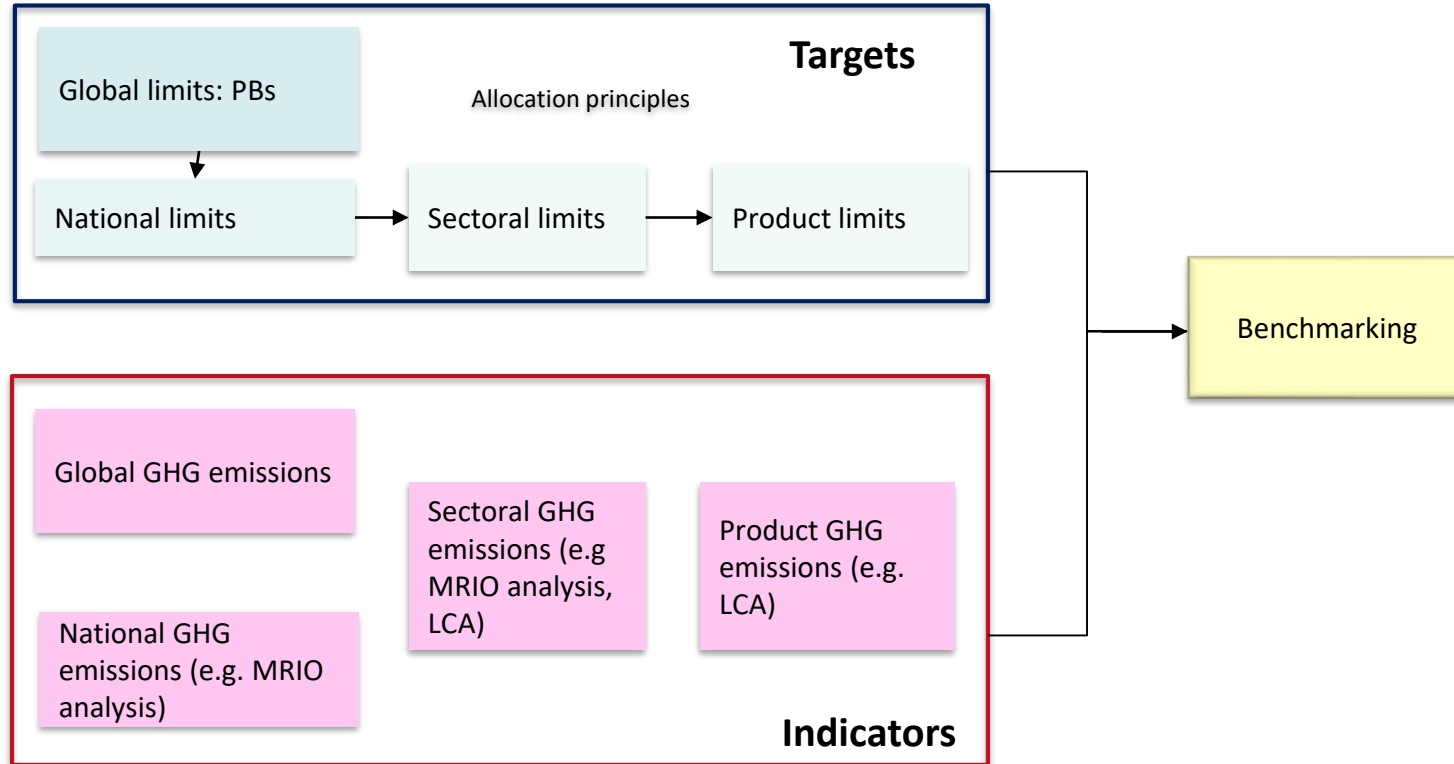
Targets

Global limits: PBs

Allocation principles

National limits

Sectoral limits

Product limits

Benchmarking

Global GHG emissions

Sectoral GHG emissions (e.g MRIO analysis, LCA)

Product GHG emissions (e.g. LCA)

National GHG emissions (e.g. MRIO analysis)

Indicators